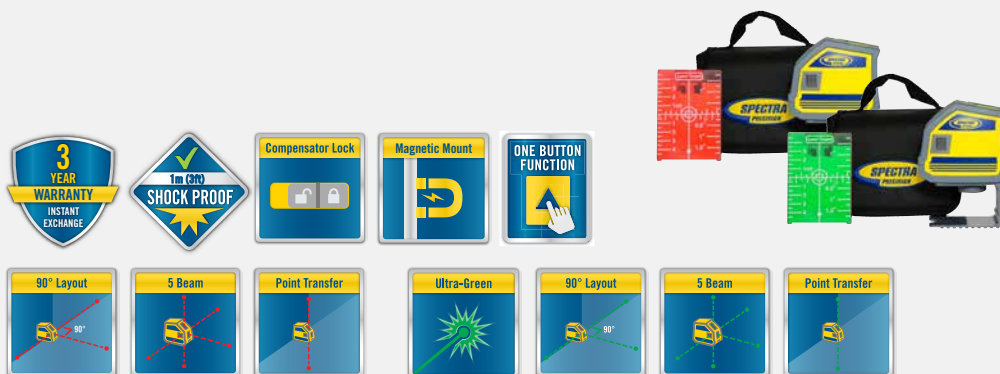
SPECTRA PRECISION

SPECTRA PRECISION

3 YEAR WARRANTY INSTANT EXCHANGE

1m (3ft) SHOCK PROOF

Compensator Lock

Magnetic Mount

ONE BUTTON FUNCTION

90° Layout

90°

5 Beam

Point Transfer

Ultra-Green

90° Layout

90°

5 Beam

Point Transfer